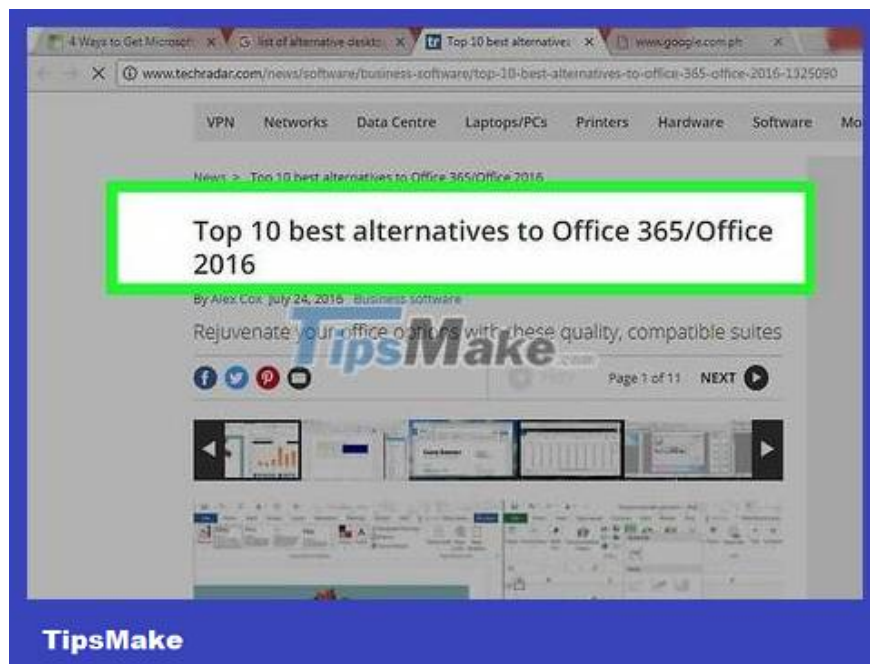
4 Ways to Get Microsoft × | G list of alternative deskto × | tr Top 10 best alternatives × | www.google.com.ph ×

www.techradar.com/news/software/business-software/top-10-best-alternatives-to-office-365-office-2016-1325090

VPN Networks Data Centre Laptops/PCs Printers Hardware Software Mo

News > Top 10 best alternatives to Office 365/Office 2016

Top 10 best alternatives to Office 365/Office 2016

By Alex Cox July 24, 2016 Business software

Rejuvenate your office options with these quality, compatible suites

TipsMake.com

Page 1 of 11 NEXT

TipsMake